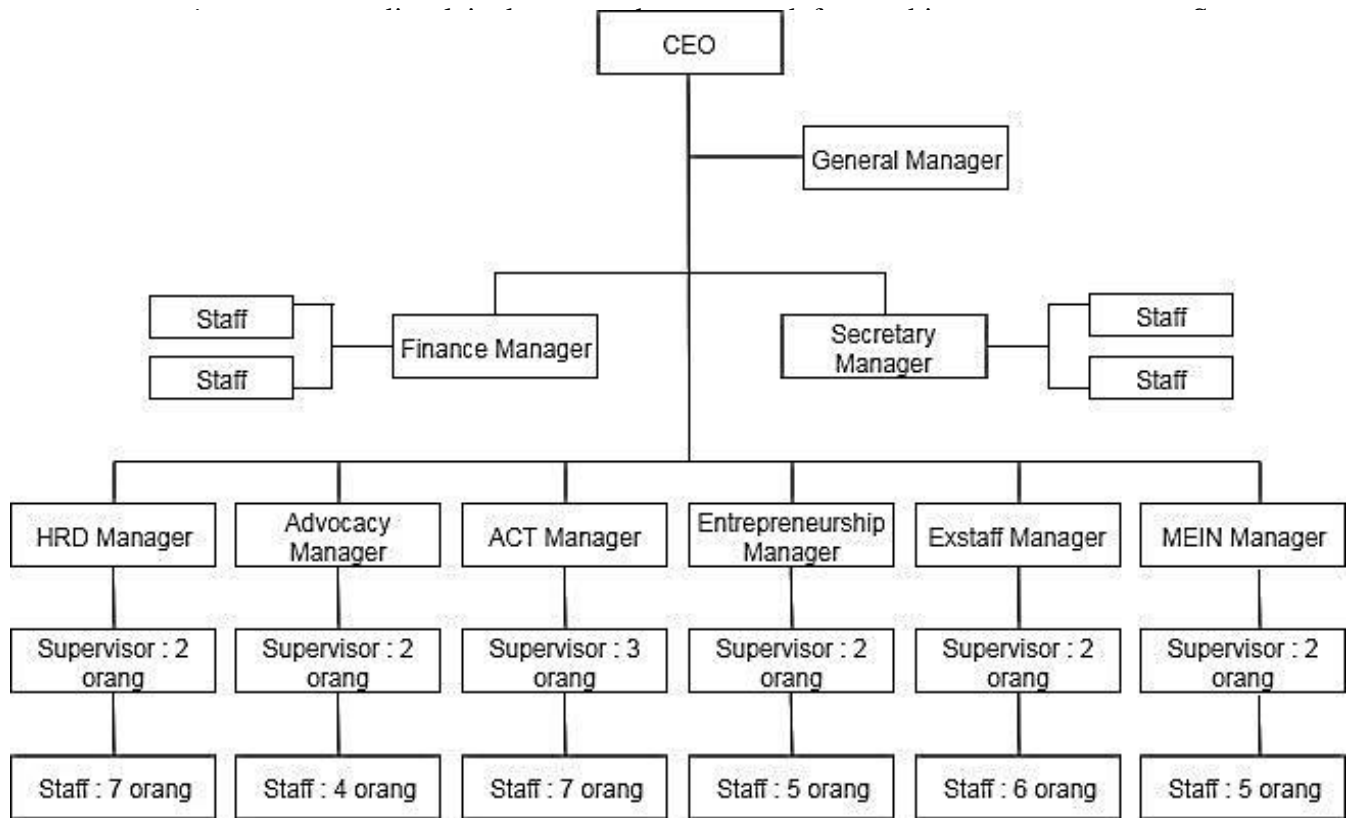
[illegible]

CEO

General Manager

Staff

Staff

Finance Manager

Secretary Manager

Staff

Staff

HRD Manager

Supervisor : 2 orang

Staff : 7 orang

Advocacy Manager

Supervisor : 2 orang

Staff : 4 orang

ACT Manager

Supervisor : 3 orang

Staff : 7 orang

Entrepreneurship Manager

Supervisor : 2 orang

Staff : 5 orang

Exstaff Manager

Supervisor : 2 orang

Staff : 6 orang

MEIN Manager

Supervisor : 2 orang

Staff : 5 orang